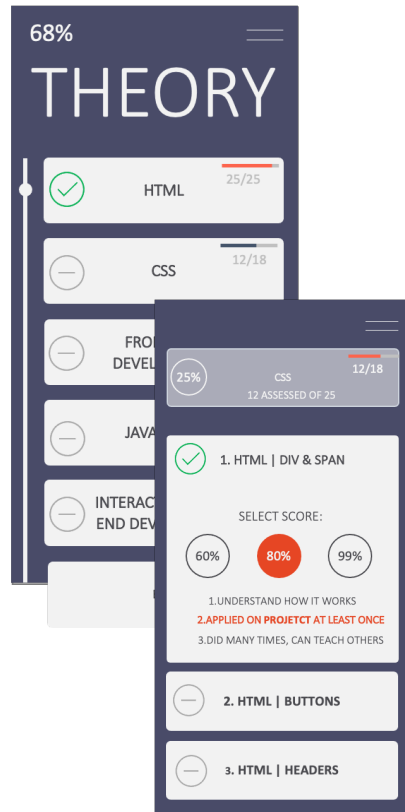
68%

THEORY

HTML 25/25

CSS 12/18

FRO DEVEL

JAVA

INTERAC END DEVE

25%
CSS
12 ASSESSED OF 25
12/18

1. HTML | DIV & SPAN

SELECT SCORE:

60%
80%
99%

1.UNDERSTAND HOW IT WORKS
2.APPLIED ON PROJETCT AT LEAST ONCE
3.DID MANY TIMES, CAN TEACH OTHERS

2. HTML | BUTTONS

3. HTML | HEADERS